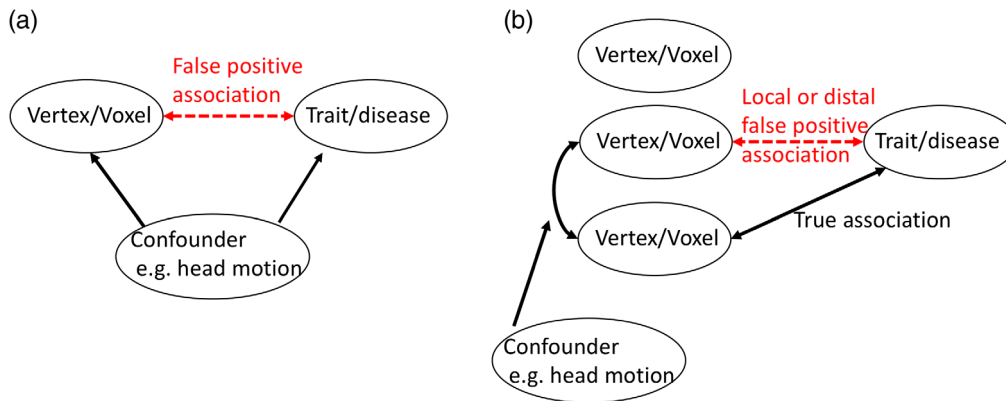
(a)

False positive association

Vertex/Voxel

Trait/disease

Confounder e.g. head motion

(b)

Vertex/Voxel

Local or distal false positive association

Vertex/Voxel

Trait/disease

True association

Vertex/Voxel

Confounder e.g. head motion